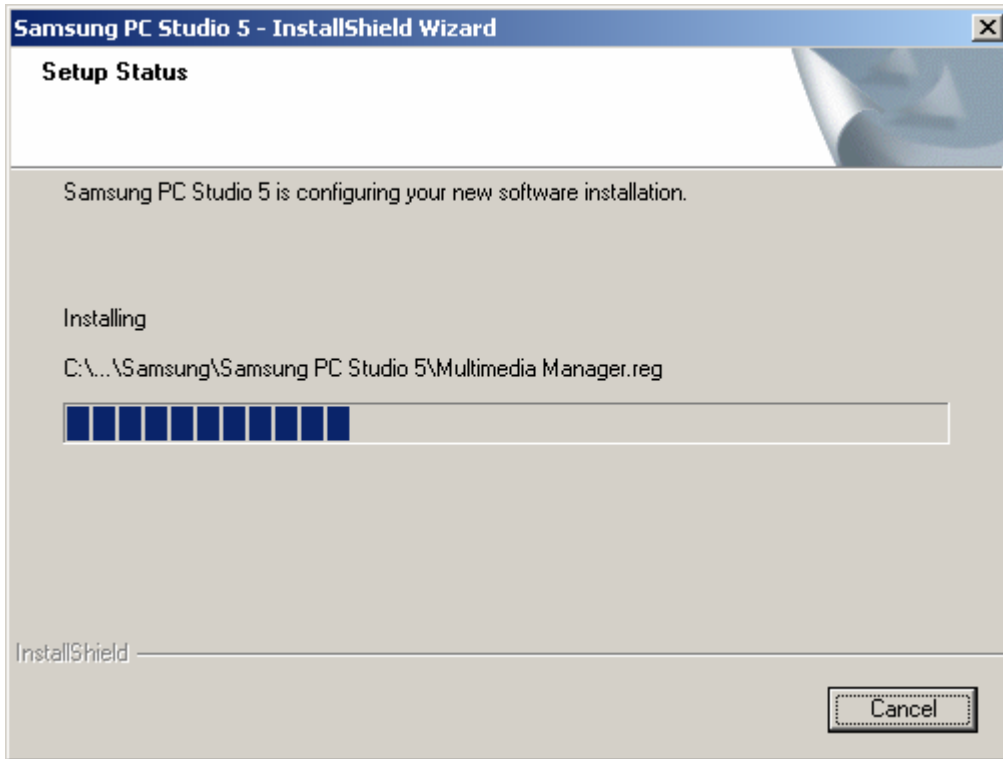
Samsung PC Studio 5 - InstallShield Wizard

Setup Status

Samsung PC Studio 5 is configuring your new software installation.

Installing

C:\...\Samsung\Samsung PC Studio 5\Multimedia Manager.reg

InstallShield

Cancel